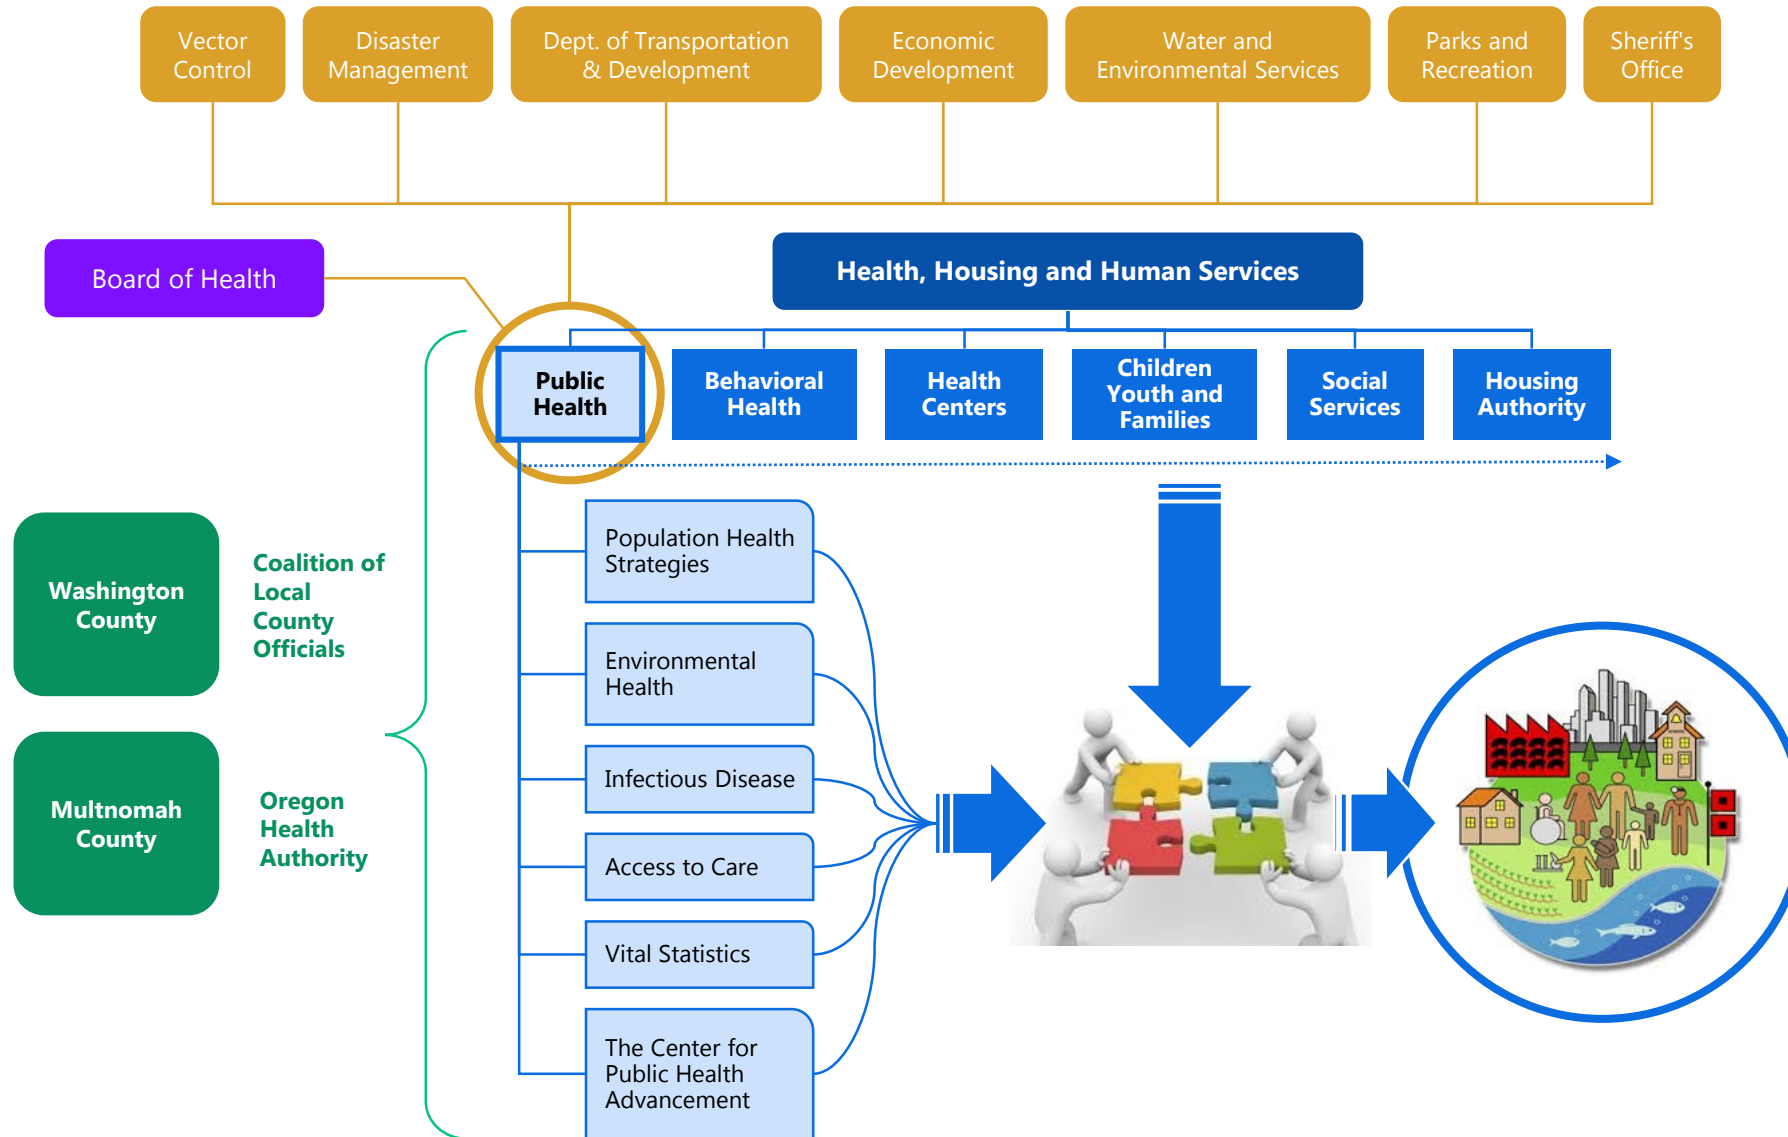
Vector Control

Disaster Management

Dept. of Transportation & Development

Economic Development

Water and Environmental Services

Parks and Recreation

Sheriff's Office

Board of Health

Health, Housing and Human Services

Public Health

Behavioral Health

Health Centers

Children Youth and Families

Social Services

Housing Authority

Washington County

Coalition of Local County Officials

Multnomah County

Oregon Health Authority

Population Health Strategies

Environmental Health

Infectious Disease

Access to Care

Vital Statistics

The Center for Public Health Advancement